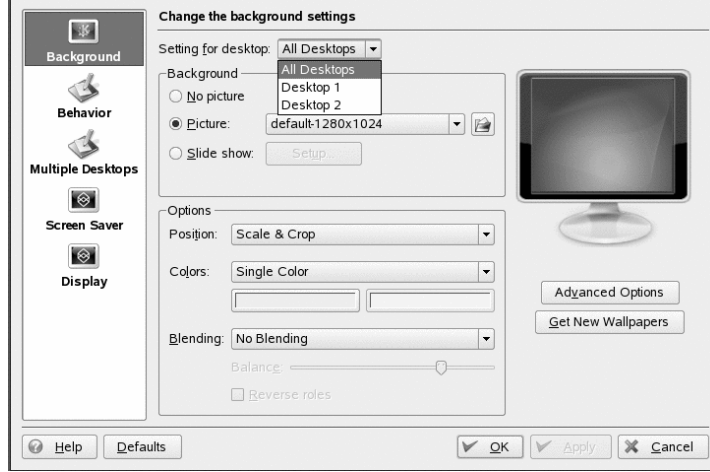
Background

Behavior

Multiple Desktops

Screen Saver

Display

Change the background settings

Setting for desktop: All Desktops

All Desktops
Desktop 1
Desktop 2

Background

No picture

Picture: default-1280x1024

Slide show: Setup...

Options

Position: Scale & Crop

Colors: Single Color

Blending: No Blending

Balance

Reverse roles

Advanced Options

Get New Wallpapers

Help

Defaults

OK

Apply

Cancel